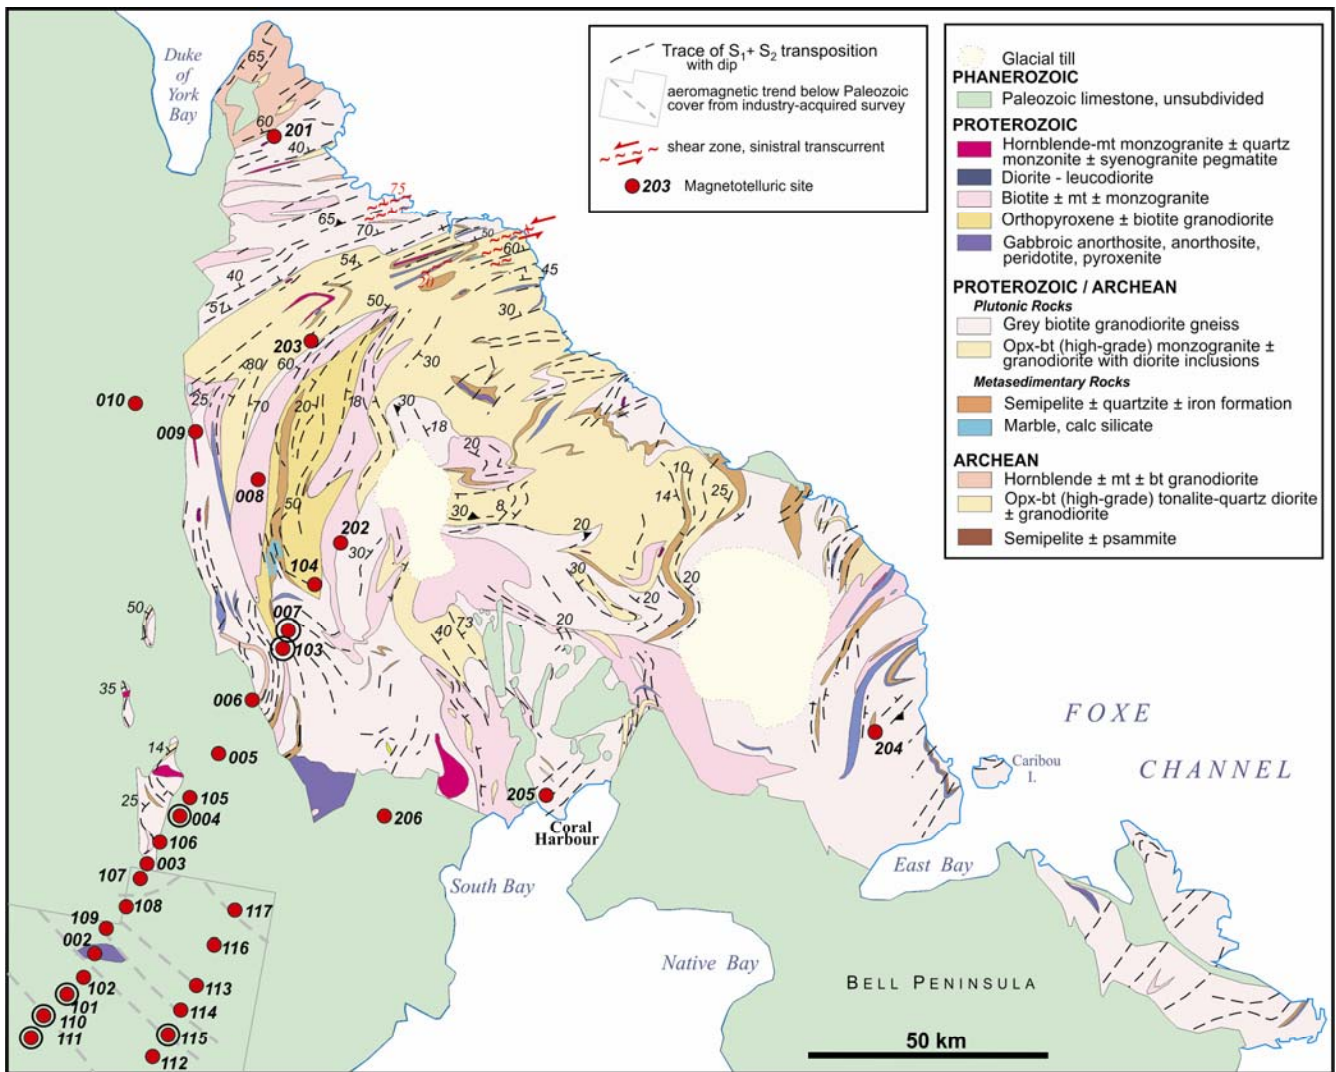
Trace of $S_1$+ $S_2$ transposition with dip

aeromagnetic trend below Paleozoic cover from industry-acquired survey

shear zone, sinistral transcurrent

203 Magnetotelluric site

Glacial till

PHANEROZOIC

Paleozoic limestone, unsubdivided

PROTEROZOIC

Hornblende-mt monzogranite ± quartz monzonite ± syenogranite pegmatite

Diorite - leucodiorite

Biotite ± mt ± monzogranite

Orthopyroxene ± biotite granodiorite

Gabbroic anorthosite, anorthosite, peridotite, pyroxenite

PROTEROZOIC / ARCHEAN

Plutonic Rocks

Grey biotite granodiorite gneiss

Opx-bt (high-grade) monzogranite ± granodiorite with diorite inclusions

Metasedimentary Rocks

Semipelite ± quartzite ± iron formation

Marble, calc silicate

ARCHEAN

Hornblende ± mt ± bt granodiorite

Opx-bt (high-grade) tonalite-quartz diorite ± granodiorite

Semipelite ± psammite

Duke of York Bay

65 60 201 40 75 65 70 50 60 45 54 40 51 50 30 203 80 60 30 010 25 70 20 18 30 009 18 20 008 50 10 14 25 30 8 202 20 30 104 20 007 50 40 73 20 103 35 006 204 14 005 25 105 004 205 106 206 003 107 108 117 109 002 116 102 113 101 114 110 115 111 112

FOXE CHANNEL

Caribou I.

Coral Harbour

South Bay

East Bay

Native Bay

BELL PENINSULA

50 km